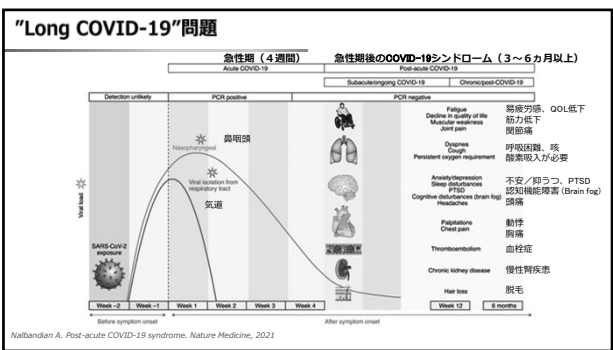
"Long COVID-19"問題

急性期（4週間）

急性期後のCOVID-19シンドローム（3～6ヵ月以上）

Acute COVID-19

Post-acute COVID-19

Subacute/ongoing COVID-19

Chronic/post-COVID-19

Detection unlikely

PCR positive

PCR negative

鼻咽頭

Nasopharyngeal

Viral isolation from respiratory tract

気道

Viral load

SARS-CoV-2 exposure

Fatigue
Decline in quality of life
Muscular weakness
Joint pain

易疲労感、QOL低下
筋力低下
関節痛

Dyspnea
Cough
Persistent oxygen requirement

呼吸困難、咳
酸素吸入が必要

Anxiety/depression
Sleep disturbances
PTSD
Cognitive disturbances (brain fog)
Headaches

不安／抑うつ、PTSD
認知機能障害（Brain fog）
頭痛

Palpitations
Chest pain

動悸
胸痛

Thromboembolism

血栓症

Chronic kidney disease

慢性腎疾患

Hair loss

脱毛

Week −2 | Week −1 | Week 1 | Week 2 | Week 3 | Week 4 | Week 12 | 6 months

Before symptom onset

After symptom onset

Nalbandian A. Post-acute COVID-19 syndrome. Nature Medicine, 2021